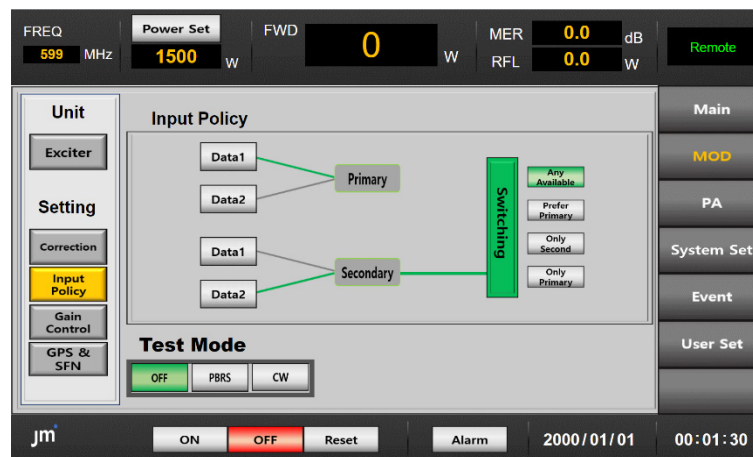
FREQ
599 MHz
Power Set
1500 W
FWD
0
W
MER 0.0 dB
RFL 0.0 W
Remote

Unit
Exciter
Setting
Correction
Input Policy
Gain Control
GPS & SFN

Input Policy
Data1
Data2
Primary
Data1
Data2
Secondary
Switching
Any Available
Prefer Primary
Only Second
Only Primary

Test Mode
OFF
PBRS
CW

Main
MOD
PA
System Set
Event
User Set

JM
ON
OFF
Reset
Alarm
2000/01/01
00:01:30